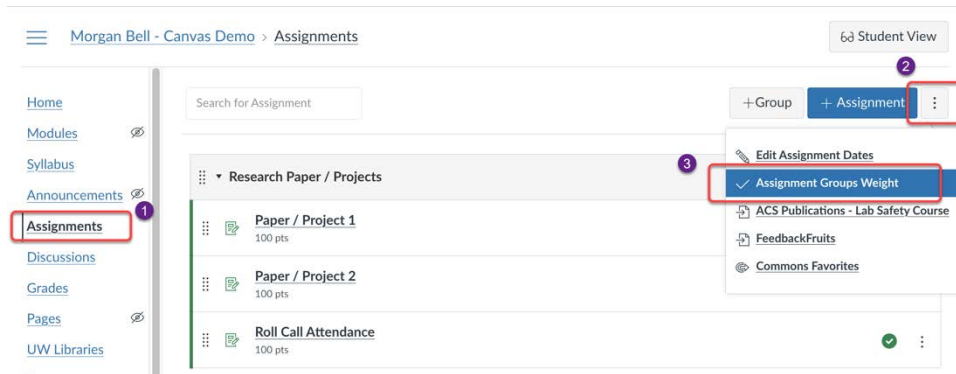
Morgan Bell - Canvas Demo > Assignments

Student View

2

Home
Modules
Syllabus
Announcements
Assignments
1
Discussions
Grades
Pages
UW Libraries

Search for Assignment

+Group
+ Assignment

Research Paper / Projects

3

Edit Assignment Dates
Assignment Groups Weight
ACS Publications - Lab Safety Course
FeedbackFruits
Commons Favorites

Paper / Project 1
100 pts

Paper / Project 2
100 pts

Roll Call Attendance
100 pts